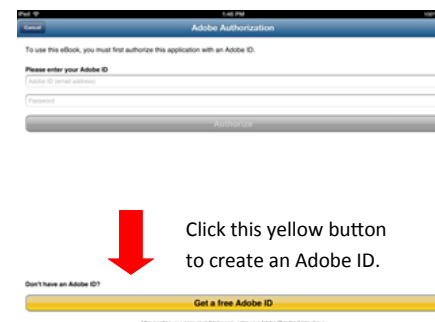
iPad
1:46 PM
Cancel
Adobe Authorization

To use this eBook, you must first authorize this application with an Adobe ID.

Please enter your Adobe ID
Adobe ID (email address)
Password
Authorize

Click this yellow button to create an Adobe ID.

Don't have an Adobe ID?
Get a free Adobe ID

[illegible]